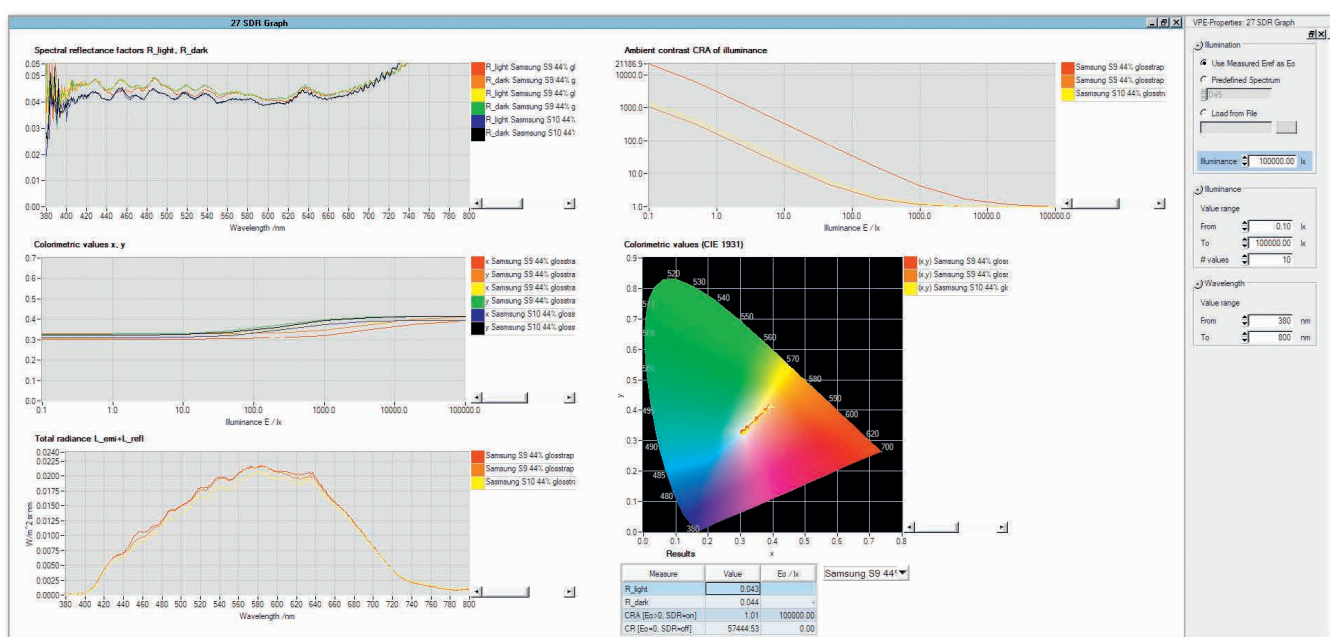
27 SDR Graph

VPE-Properties: 27 SDR Graph

Spectral reflectance factors R_light, R_dark

0.05
0.05
0.04
0.03
0.02
0.01
0.00
380 400 420 440 460 480 500 520 540 560 580 600 620 640 660 680 700 720 740 760 780 800
Wavelength /nm

R_light Samsung S9 44% gl
R_dark Samsung S9 44% g
R_light Samsung S9 44% g
R_dark Samsung S9 44% g
R_light Sasmsung S10 44%
R_dark Sasmsung S10 44%

Ambient contrast CRA of illuminance

21186.5
10000.0
1000.0
100.0
10.0
1.0
0.1 1.0 10.0 100.0 1000.0 10000.0 100000.0
Illuminance E / lx

Samsung S9 44% glosstrap
Samsung S9 44% glosstrap
Sasmsung S10 44% glosstr

Illumination
Use Measured Eref as Eo
Predefined Spectrum
D45
Load from File
Illuminance 100000.00 lx

Illuminance
Value range
From 0.10 lx
To 100000.00 lx
# values 10

Wavelength
Value range
From 380 nm
To 800 nm

Colorimetric values x, y

0.7
0.6
0.5
0.4
0.3
0.2
0.1
0.0
0.1 1.0 10.0 100.0 1000.0 10000.0 100000.0
Illuminance E / lx

x Samsung S9 44% glosstra
y Samsung S9 44% glosstra
x Samsung S9 44% glosstra
y Samsung S9 44% glosstra
x Sasmsung S10 44% gloss
y Sasmsung S10 44% gloss

Colorimetric values (CIE 1931)

0.9
0.8
0.7
0.6
0.5
0.4
0.3
0.2
0.1
0.0
y
520 530 540 505 560 570 580 590 600 620 700 495 490 485 480 380
0.0 0.1 0.2 0.3 0.4 0.5 0.6 0.7 0.8
x

(x,y) Samsung S9 44% gloss
(x,y) Samsung S9 44% gloss
(x,y) Sasmsung S10 44% gl

Total radiance L_emi+L_refl

0.0240
0.0225
0.0200
0.0175
0.0150
0.0125
0.0100
0.0075
0.0050
0.0025
0.0000
W/m^2 sr nm
380 400 420 440 460 480 500 520 540 560 580 600 620 640 660 680 700 720 740 760 780 800
Wavelength /nm

Samsung S9 44% glosstrap
Samsung S9 44% glosstrap
Sasmsung S10 44% glosstr

Results

| Measure | Value | Eo / lx |
|---|---|---|
| R_light | 0.043 | |
| R_dark | 0.044 | - |
| CRA [Eo>0, SDR=on] | 1.01 | 100000.00 |
| CR [Eo=0, SDR=off] | 57444.53 | 0.00 |

Samsung S9 44%